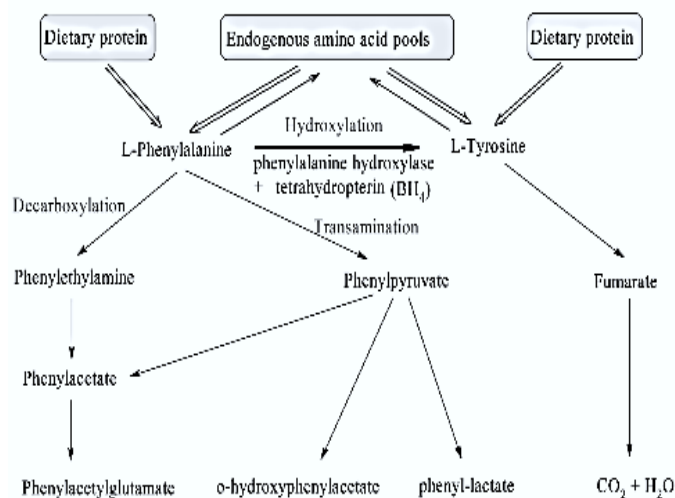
Dietary protein

Endogenous amino acid pools

Dietary protein

L-Phenylalanine

Hydroxylation

phenylalanine hydroxylase + tetrahydropterin ($BH_4$)

L-Tyrosine

Decarboxylation

Transamination

Phenylethylamine

Phenylpyruvate

Fumarate

Phenylacetate

Phenylacetylglutamate

o-hydroxyphenylacetate

phenyl-lactate

$CO_2 + H_2O$